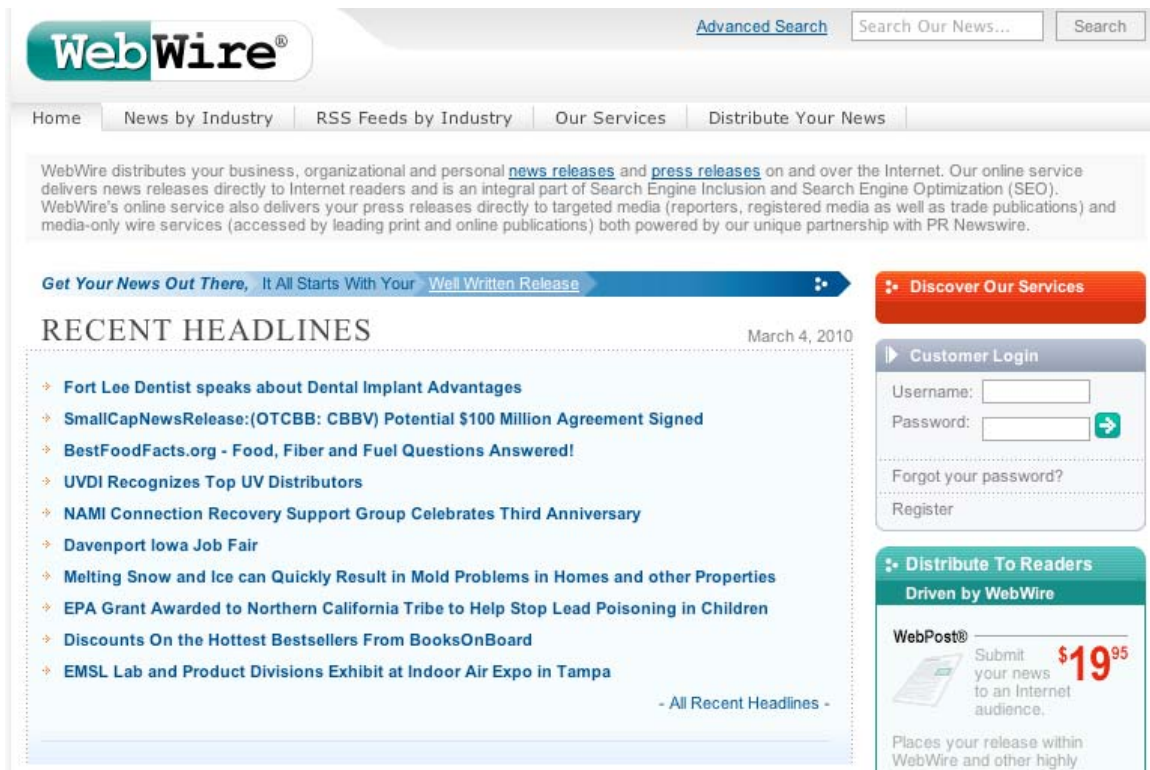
WebWire®

Advanced Search Search Our News... Search

Home News by Industry RSS Feeds by Industry Our Services Distribute Your News

WebWire distributes your business, organizational and personal news releases and press releases on and over the Internet. Our online service delivers news releases directly to Internet readers and is an integral part of Search Engine Inclusion and Search Engine Optimization (SEO). WebWire's online service also delivers your press releases directly to targeted media (reporters, registered media as well as trade publications) and media-only wire services (accessed by leading print and online publications) both powered by our unique partnership with PR Newswire.

Get Your News Out There, It All Starts With Your Well Written Release

RECENT HEADLINES

March 4, 2010

Fort Lee Dentist speaks about Dental Implant Advantages

SmallCapNewsRelease:(OTCBB: CBBV) Potential $100 Million Agreement Signed

BestFoodFacts.org - Food, Fiber and Fuel Questions Answered!

UVDI Recognizes Top UV Distributors

NAMI Connection Recovery Support Group Celebrates Third Anniversary

Davenport Iowa Job Fair

Melting Snow and Ice can Quickly Result in Mold Problems in Homes and other Properties

EPA Grant Awarded to Northern California Tribe to Help Stop Lead Poisoning in Children

Discounts On the Hottest Bestsellers From BooksOnBoard

EMSL Lab and Product Divisions Exhibit at Indoor Air Expo in Tampa

- All Recent Headlines -

Discover Our Services

Customer Login

Username:

Password:

Forgot your password?

Register

Distribute To Readers

Driven by WebWire

WebPost®

Submit your news to an Internet audience.

$19^{95}

Places your release within WebWire and other highly